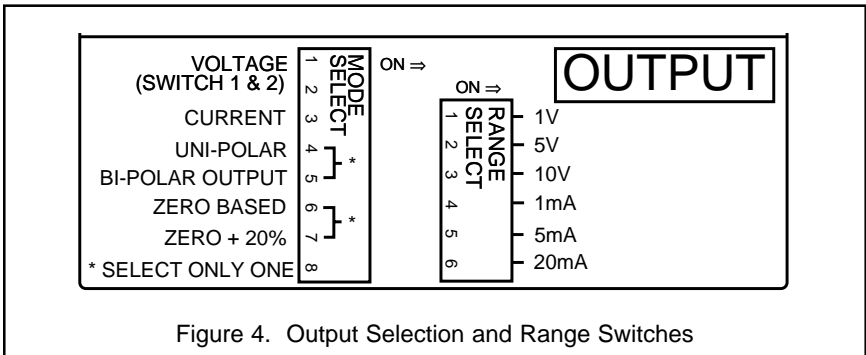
OUTPUT

VOLTAGE (SWITCH 1 & 2)
CURRENT
UNI-POLAR
BI-POLAR OUTPUT
ZERO BASED
ZERO + 20%
* SELECT ONLY ONE

MODE SELECT
1
2
3
4
5
6
7
8
*
*

ON ⇒

ON ⇒

RANGE SELECT
1
2
3
4
5
6

1V
5V
10V
1mA
5mA
20mA

Figure 4. Output Selection and Range Switches